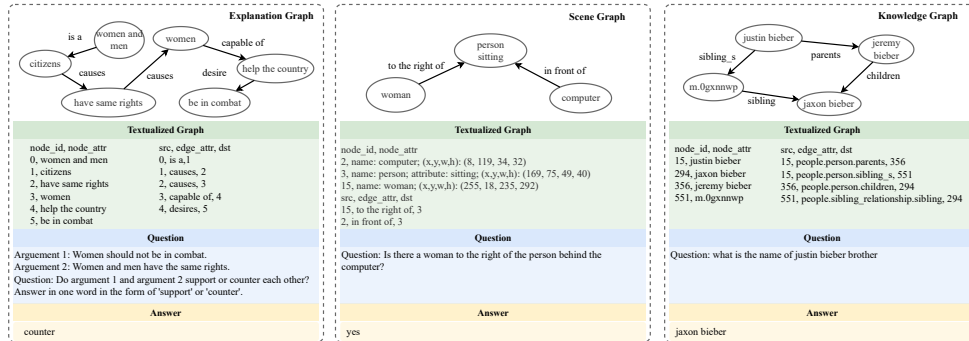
Explanation Graph

is a
women and men
citizens
causes
have same rights
causes
women
capable of
help the country
desire
be in combat

Textualized Graph

node_id, node_attr
0, women and men
1, citizens
2, have same rights
3, women
4, help the country
5, be in combat

src, edge_attr, dst
0, is a,1
1, causes, 2
2, causes, 3
3, capable of, 4
4, desires, 5

Question

Arguement 1: Women should not be in combat.
Arguement 2: Women and men have the same rights.
Question: Do argument 1 and argument 2 support or counter each other? Answer in one word in the form of 'support' or 'counter'.

Answer

counter

Scene Graph

person sitting
to the right of
in front of
woman
computer

Textualized Graph

node_id, node_attr
2, name: computer; (x,y,w,h): (8, 119, 34, 32)
3, name: person; attribute: sitting; (x,y,w,h): (169, 75, 49, 40)
15, name: woman; (x,y,w,h): (255, 18, 235, 292)
src, edge_attr, dst
15, to the right of, 3
2, in front of, 3

Question

Question: Is there a woman to the right of the person behind the computer?

Answer

yes

Knowledge Graph

justin bieber
sibling_s
parents
jeremy bieber
m.0gxnnwp
children
sibling
jaxon bieber

Textualized Graph

node_id, node_attr
15, justin bieber
294, jaxon bieber
356, jeremy bieber
551, m.0gxnnwp

src, edge_attr, dst
15, people.person.parents, 356
15, people.person.sibling_s, 551
356, people.person.children, 294
551, people.sibling_relationship.sibling, 294

Question

Question: what is the name of justin bieber brother

Answer

jaxon bieber